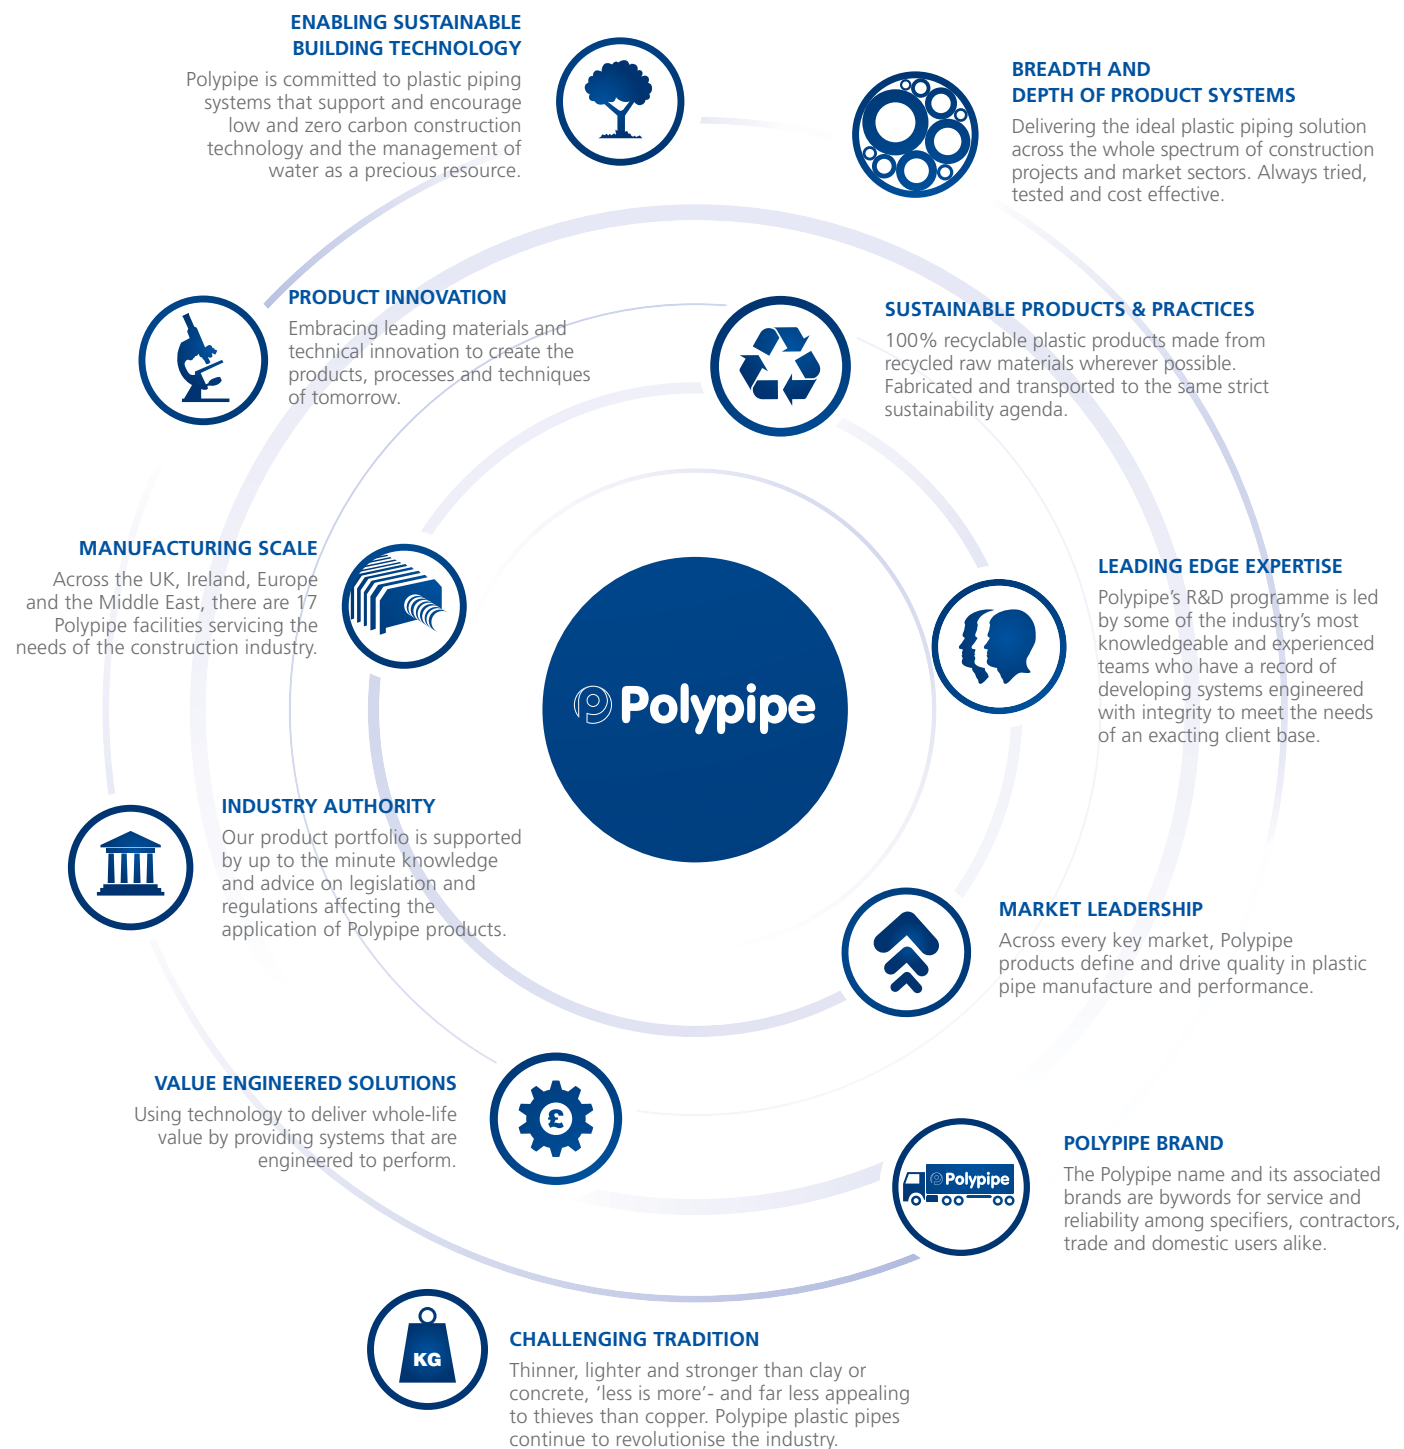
ENABLING SUSTAINABLE BUILDING TECHNOLOGY

Polypipe is committed to plastic piping systems that support and encourage low and zero carbon construction technology and the management of water as a precious resource.

BREADTH AND DEPTH OF PRODUCT SYSTEMS

Delivering the ideal plastic piping solution across the whole spectrum of construction projects and market sectors. Always tried, tested and cost effective.

PRODUCT INNOVATION

Embracing leading materials and technical innovation to create the products, processes and techniques of tomorrow.

SUSTAINABLE PRODUCTS & PRACTICES

100% recyclable plastic products made from recycled raw materials wherever possible. Fabricated and transported to the same strict sustainability agenda.

MANUFACTURING SCALE

Across the UK, Ireland, Europe and the Middle East, there are 17 Polypipe facilities servicing the needs of the construction industry.

LEADING EDGE EXPERTISE

Polypipe's R&D programme is led by some of the industry's most knowledgeable and experienced teams who have a record of developing systems engineered with integrity to meet the needs of an exacting client base.

Polypipe

INDUSTRY AUTHORITY

Our product portfolio is supported by up to the minute knowledge and advice on legislation and regulations affecting the application of Polypipe products.

MARKET LEADERSHIP

Across every key market, Polypipe products define and drive quality in plastic pipe manufacture and performance.

VALUE ENGINEERED SOLUTIONS

Using technology to deliver whole-life value by providing systems that are engineered to perform.

£

POLYPIPE BRAND

Polypipe

The Polypipe name and its associated brands are bywords for service and reliability among specifiers, contractors, trade and domestic users alike.

KG

CHALLENGING TRADITION

Thinner, lighter and stronger than clay or concrete, 'less is more'- and far less appealing to thieves than copper. Polypipe plastic pipes continue to revolutionise the industry.